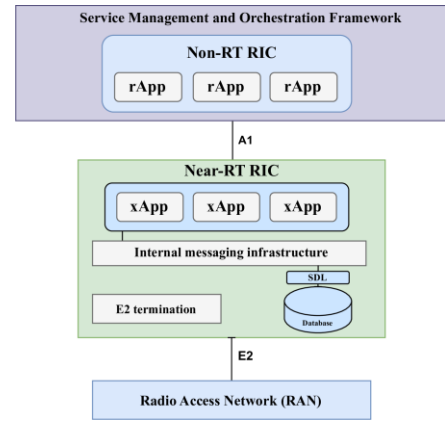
Service Management and Orchestration Framework

Non-RT RIC

rApp rApp rApp

A1

Near-RT RIC

xApp xApp xApp

Internal messaging infrastructure

SDL

E2 termination

Database

E2

Radio Access Network (RAN)